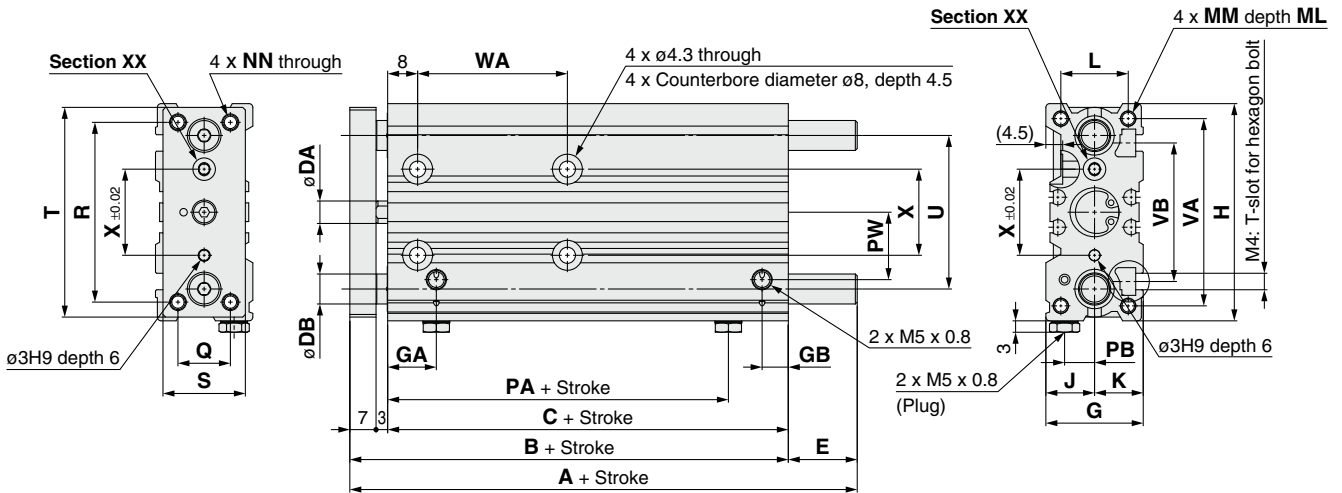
Section XX

4 x NN through

T

R

X ±0.02

ø3H9 depth 6

Q

S

8

WA

4 x ø4.3 through

4 x Counterbore diameter ø8, depth 4.5

øDA

PW

X

U

øDB

GA

GB

2 x M5 x 0.8

PA + Stroke

C + Stroke

7

3

B + Stroke

E

A + Stroke

Section XX

4 x MM depth ML

L

(4.5)

X ±0.02

VB

VA

H

M4: T-slot for hexagon bolt

3

PB

ø3H9 depth 6

2 x M5 x 0.8

(Plug)

J

K

G